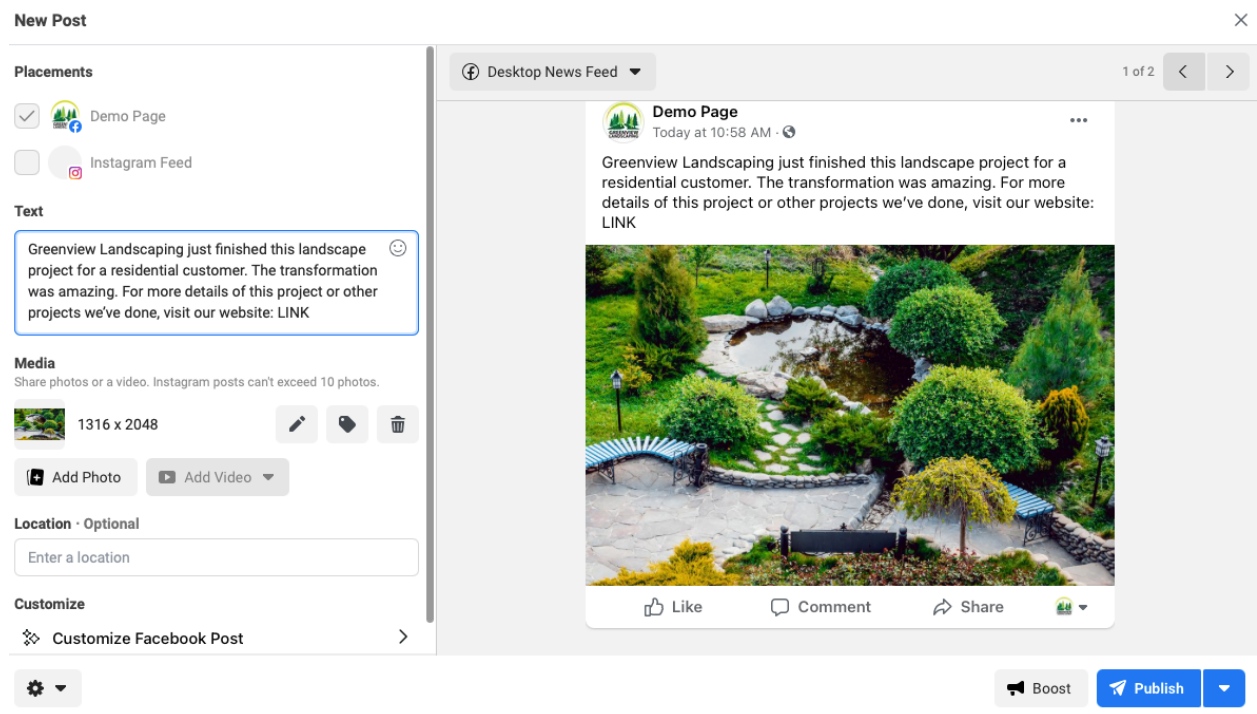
New Post

Placements

Demo Page

Instagram Feed

Text

Greenview Landscaping just finished this landscape project for a residential customer. The transformation was amazing. For more details of this project or other projects we've done, visit our website: LINK

Media
Share photos or a video. Instagram posts can't exceed 10 photos.

1316 x 2048

Add Photo

Add Video

Location · Optional

Enter a location

Customize

Customize Facebook Post

Desktop News Feed

1 of 2

Demo Page
Today at 10:58 AM ·

Greenview Landscaping just finished this landscape project for a residential customer. The transformation was amazing. For more details of this project or other projects we've done, visit our website: LINK

Like

Comment

Share

Boost

Publish